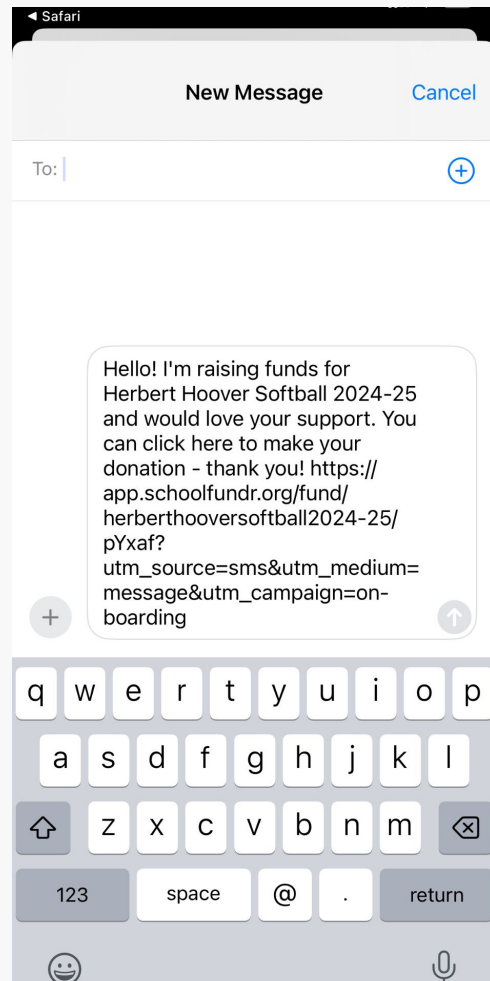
◀ Safari

New Message Cancel

To:

Hello! I'm raising funds for Herbert Hoover Softball 2024-25 and would love your support. You can click here to make your donation - thank you! https://app.schoolfundr.org/fund/herberthooversoftball2024-25/pYxaf?utm_source=sms&utm_medium=message&utm_campaign=onboarding

q w e r t y u i o p
a s d f g h j k l
z x c v b n m
123 space @ . return